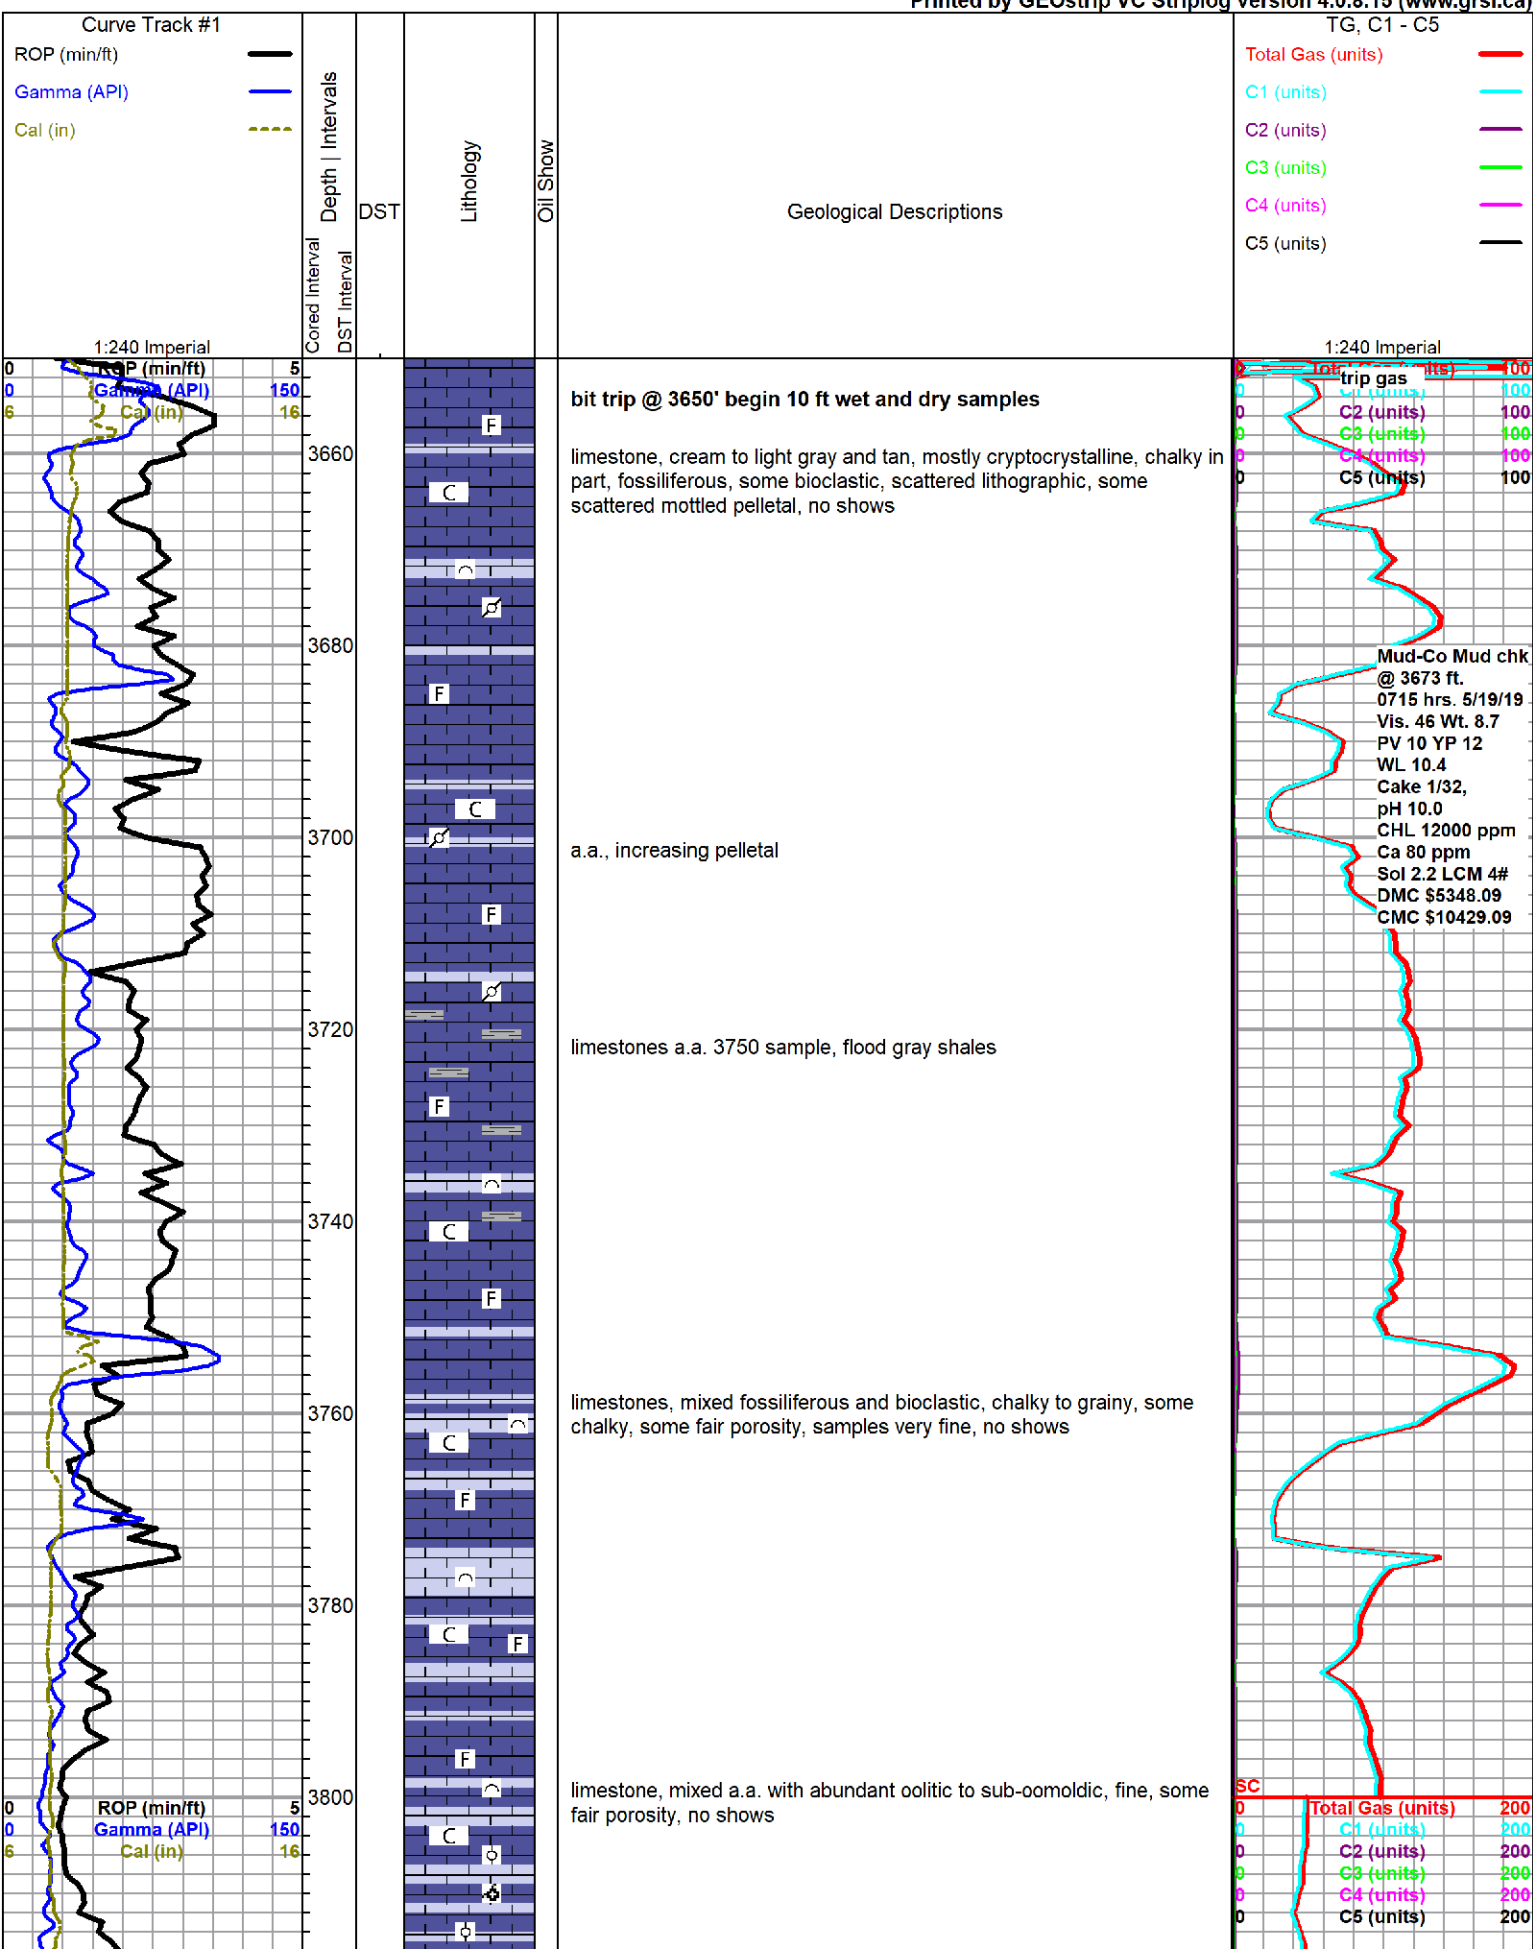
Printed by GEOstrip VC Striplog version 4.0.8.15 (www.grsi.ca)

Curve Track #1
ROP (min/ft)
Gamma (API)
Cal (in)
1:240 Imperial

Depth | Intervals
Cored Interval
DST Interval
DST
Lithology
Oil Show
Geological Descriptions

TG, C1 - C5
Total Gas (units)
C1 (units)
C2 (units)
C3 (units)
C4 (units)
C5 (units)
1:240 Imperial

0 ROP (min/ft) 5
0 Gamma (API) 150
6 Cal (in) 16

0 Total Gas (units) 100
0 C1 (units) 100
0 C2 (units) 100
0 C3 (units) 100
0 C4 (units) 100
0 C5 (units) 100
trip gas

3660
3680
3700
3720
3740
3760
3780
3800

F C F C F F C F C F C F F C

bit trip @ 3650' begin 10 ft wet and dry samples

limestone, cream to light gray and tan, mostly cryptocrystalline, chalky in part, fossiliferous, some bioclastic, scattered lithographic, some scattered mottled pelletal, no shows

a.a., increasing pelletal

limestones a.a. 3750 sample, flood gray shales

limestones, mixed fossiliferous and bioclastic, chalky to grainy, some chalky, some fair porosity, samples very fine, no shows

limestone, mixed a.a. with abundant oolitic to sub-oomoldic, fine, some fair porosity, no shows

Mud-Co Mud chk
@ 3673 ft.
0715 hrs. 5/19/19
Vis. 46 Wt. 8.7
PV 10 YP 12
WL 10.4
Cake 1/32,
pH 10.0
CHL 12000 ppm
Ca 80 ppm
Sol 2.2 LCM 4#
DMC $5348.09
CMC $10429.09

0 ROP (min/ft) 5
0 Gamma (API) 150
6 Cal (in) 16

SC
0 Total Gas (units) 200
0 C1 (units) 200
0 C2 (units) 200
0 C3 (units) 200
0 C4 (units) 200
0 C5 (units) 200